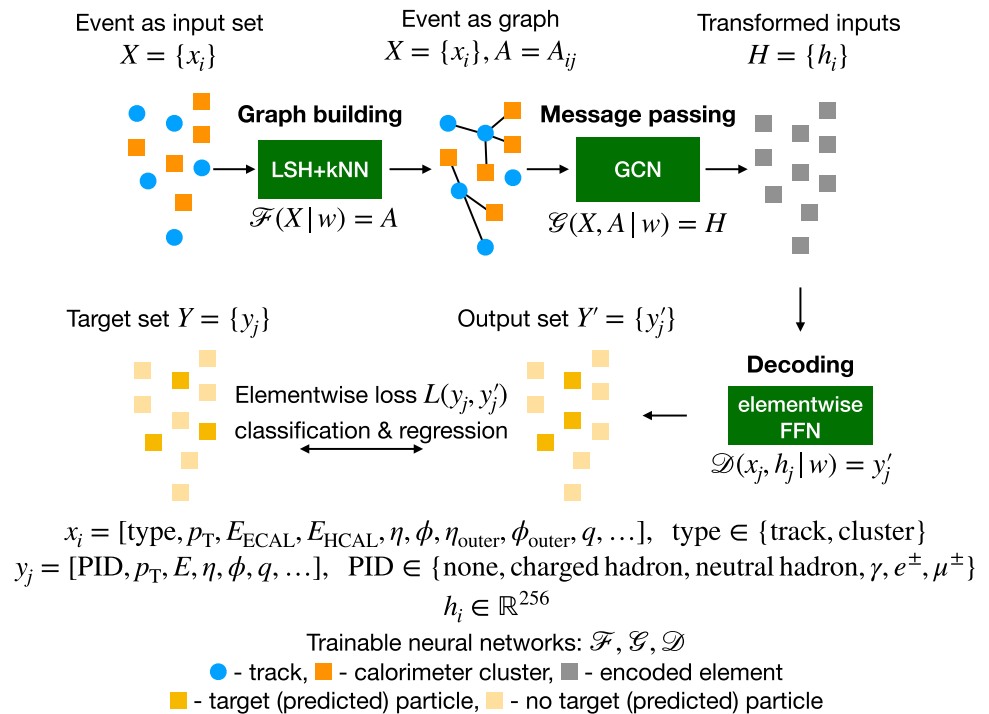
Event as input set
$X = \{x_i\}$

Event as graph
$X = \{x_i\}, A = A_{ij}$

Transformed inputs
$H = \{h_i\}$

Graph building

LSH+kNN

$\mathscr{F}(X|w) = A$

Message passing

GCN

$\mathscr{G}(X, A|w) = H$

Target set $Y = \{y_j\}$

Output set $Y' = \{y'_j\}$

Decoding

Elementwise loss $L(y_j, y'_j)$
classification & regression

elementwise FFN

$\mathscr{D}(x_j, h_j|w) = y'_j$

$x_i = [\text{type}, p_\text{T}, E_\text{ECAL}, E_\text{HCAL}, \eta, \phi, \eta_\text{outer}, \phi_\text{outer}, q, \ldots], \quad \text{type} \in \{\text{track}, \text{cluster}\}$
$y_j = [\text{PID}, p_\text{T}, E, \eta, \phi, q, \ldots], \quad \text{PID} \in \{\text{none}, \text{charged hadron}, \text{neutral hadron}, \gamma, e^\pm, \mu^\pm\}$
$h_i \in \mathbb{R}^{256}$

Trainable neural networks: $\mathscr{F}, \mathscr{G}, \mathscr{D}$
- track, - calorimeter cluster, - encoded element
- target (predicted) particle, - no target (predicted) particle